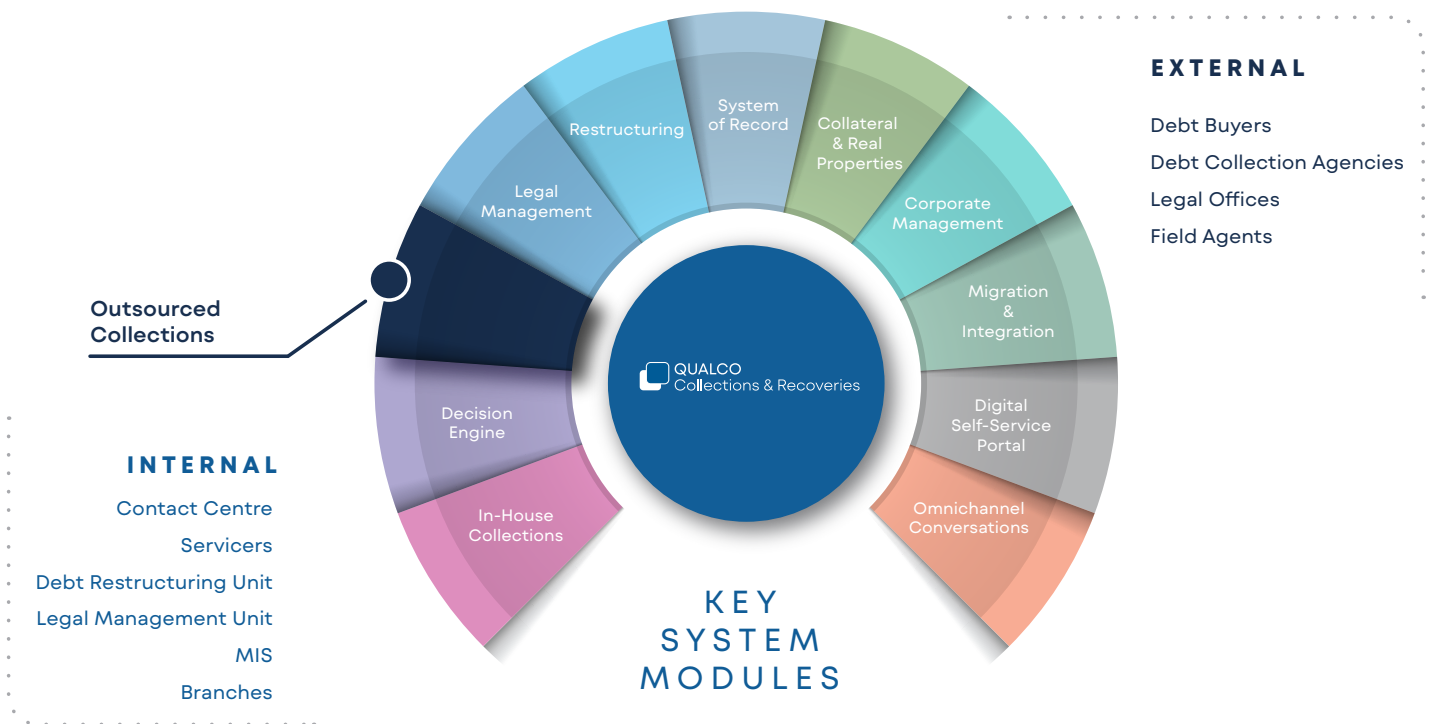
EXTERNAL

Debt Buyers
Debt Collection Agencies
Legal Offices
Field Agents

Outsourced Collections

Legal Management

Restructuring

System of Record

Collateral & Real Properties

Corporate Management

Migration & Integration

Digital Self-Service Portal

Omnichannel Conversations

Decision Engine

In-House Collections

QUALCO Collections & Recoveries

INTERNAL

Contact Centre
Servicers
Debt Restructuring Unit
Legal Management Unit
MIS
Branches

KEY SYSTEM MODULES